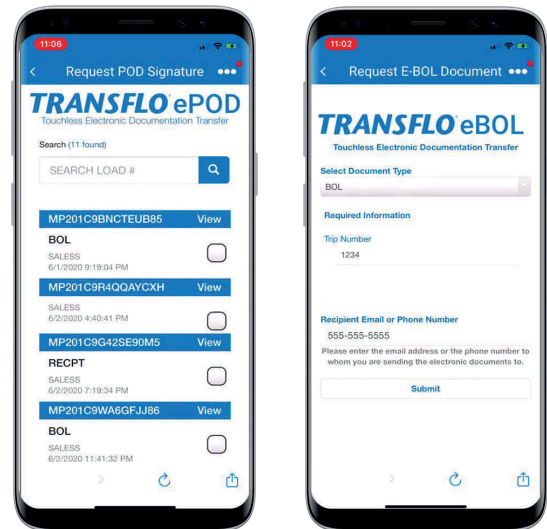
11:06

Request POD Signature

TRANSFLO ePOD
Touchless Electronic Documentation Transfer

Search (11 found)

SEARCH LOAD #

MP201C9BNCTEUB85 View
BOL
SALESS
6/1/2020 9:19:04 PM

MP201C9R4QQAYCXH View
SALESS
6/2/2020 4:40:41 PM

MP201C9G42SE90M5 View
RECPT
SALESS
6/2/2020 7:19:34 PM

MP201C9WA6GFJJ86 View
BOL
SALESS
6/2/2020 11:41:32 PM

11:02

Request E-BOL Document

TRANSFLO eBOL
Touchless Electronic Documentation Transfer

Select Document Type
BOL

Required Information

Trip Number
1234

Recipient Email or Phone Number
555-555-5555
Please enter the email address or the phone number to whom you are sending the electronic documents to.

Submit